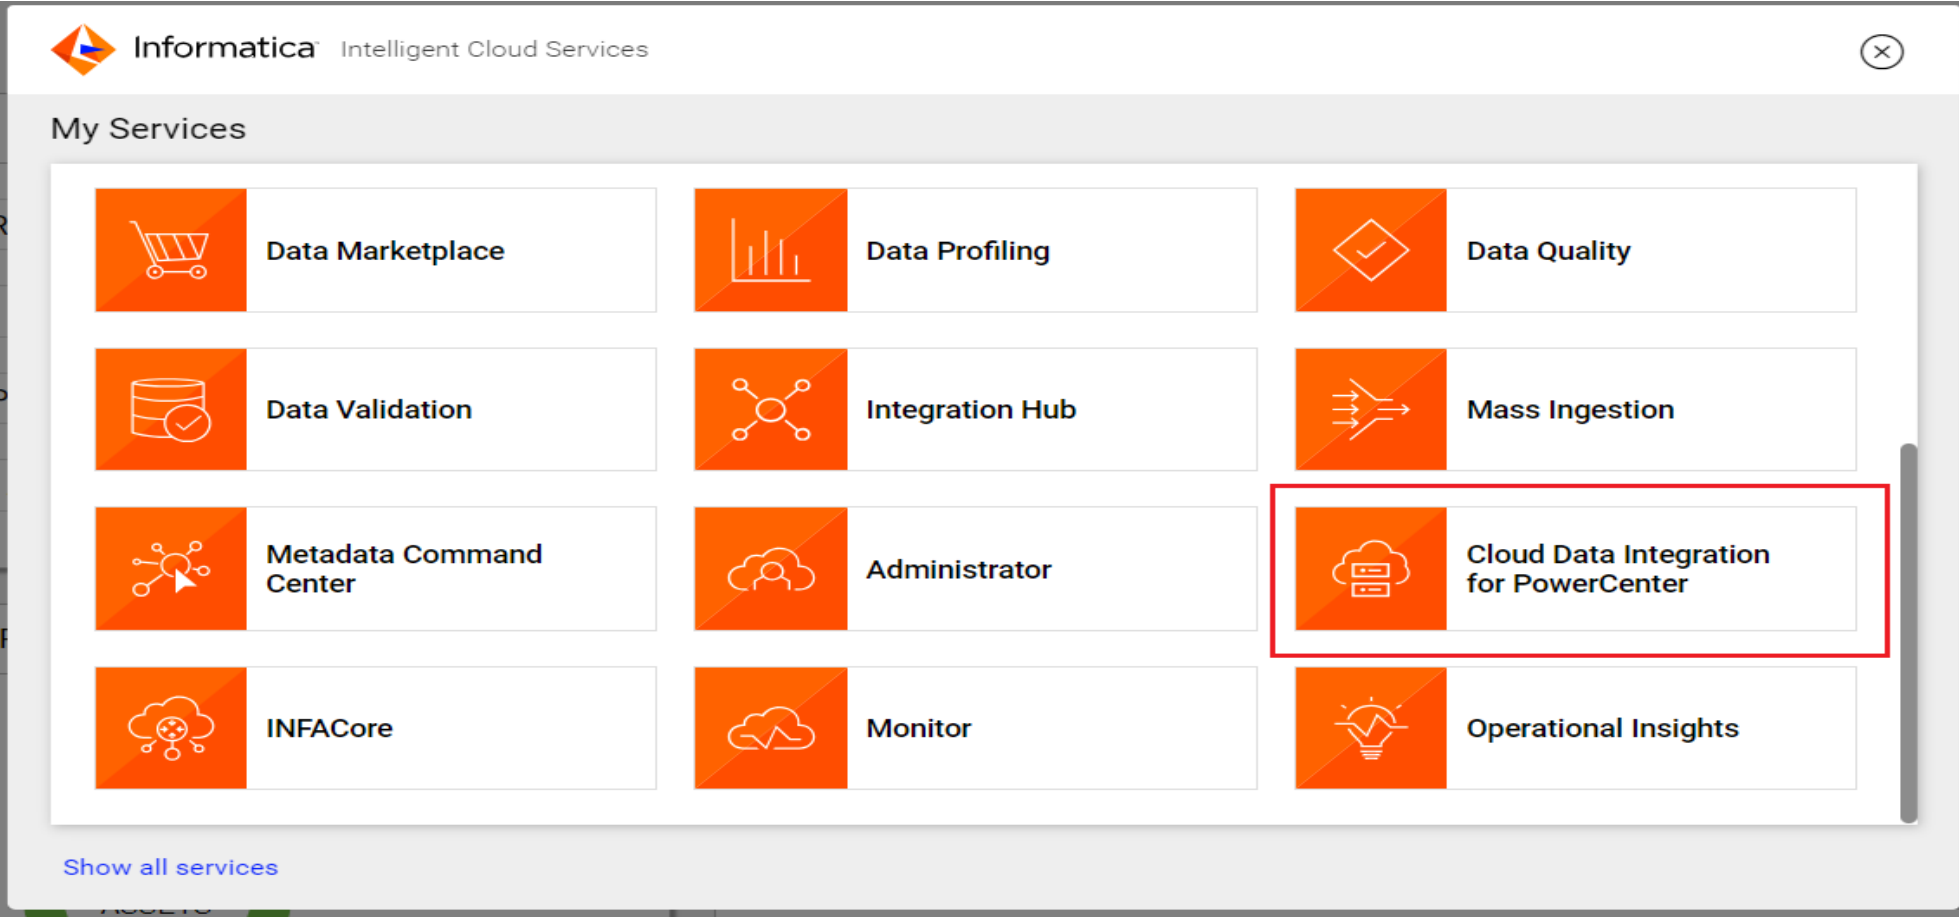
Informatica Intelligent Cloud Services

My Services

Data Marketplace

Data Profiling

Data Quality

Data Validation

Integration Hub

Mass Ingestion

Metadata Command Center

Administrator

Cloud Data Integration for PowerCenter

INFACore

Monitor

Operational Insights

Show all services